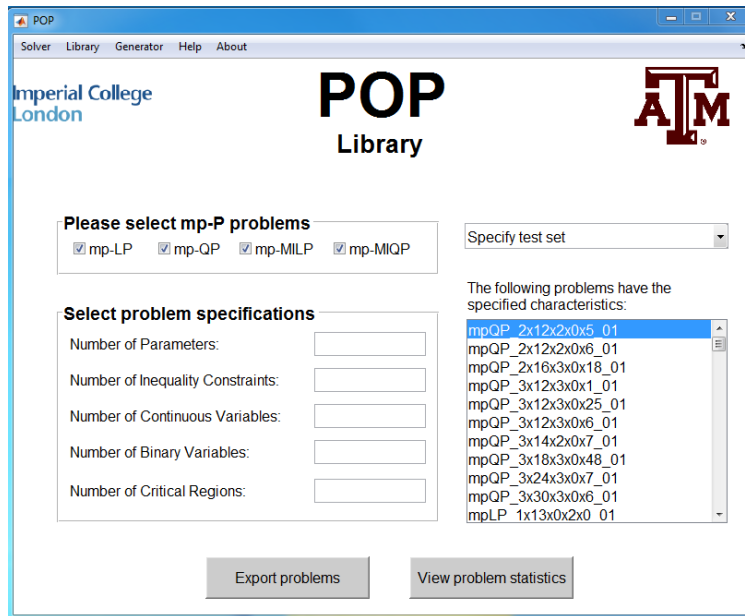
POP

Solver Library Generator Help About

Imperial College London

POP

Library

Please select mp-P problems

mp-LP mp-QP mp-MILP mp-MIQP

Select problem specifications

Number of Parameters:

Number of Inequality Constraints:

Number of Continuous Variables:

Number of Binary Variables:

Number of Critical Regions:

Specify test set

The following problems have the specified characteristics:

mpQP_2x12x2x0x5_01
mpQP_2x12x2x0x6_01
mpQP_2x16x3x0x18_01
mpQP_3x12x3x0x1_01
mpQP_3x12x3x0x25_01
mpQP_3x12x3x0x6_01
mpQP_3x14x2x0x7_01
mpQP_3x18x3x0x48_01
mpQP_3x24x3x0x7_01
mpQP_3x30x3x0x6_01
mpLP_1x13x0x2x0_01

Export problems

View problem statistics